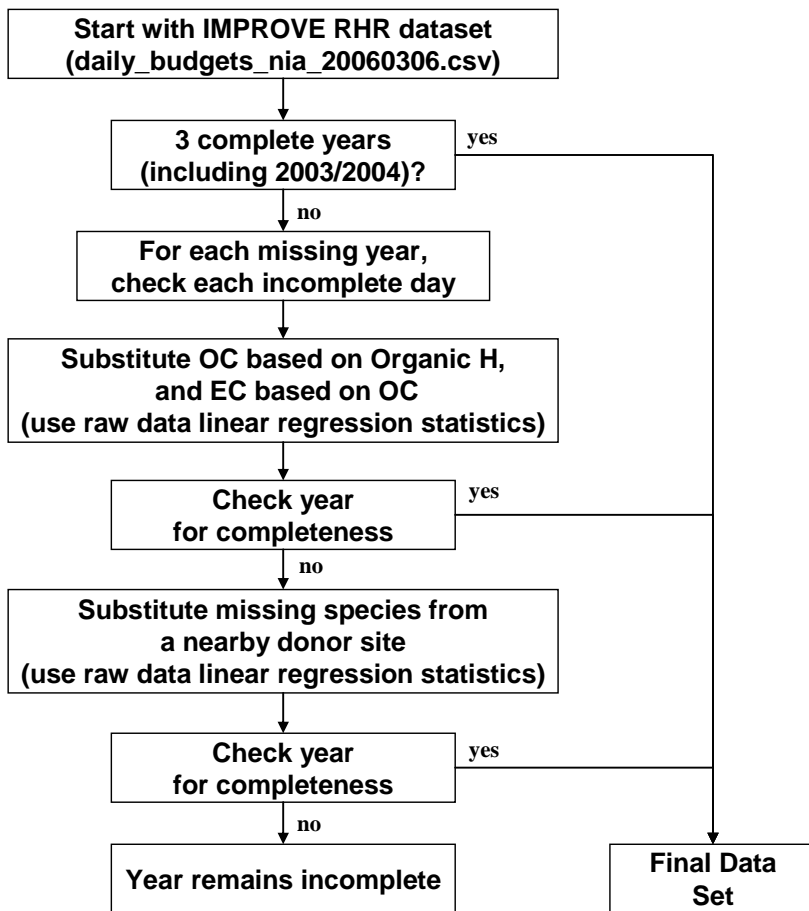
Start with IMPROVE RHR dataset (daily_budgets_nia_20060306.csv)

3 complete years (including 2003/2004)?

yes

no

For each missing year, check each incomplete day

Substitute OC based on Organic H, and EC based on OC (use raw data linear regression statistics)

Check year for completeness

yes

no

Substitute missing species from a nearby donor site (use raw data linear regression statistics)

Check year for completeness

yes

no

Year remains incomplete

Final Data Set